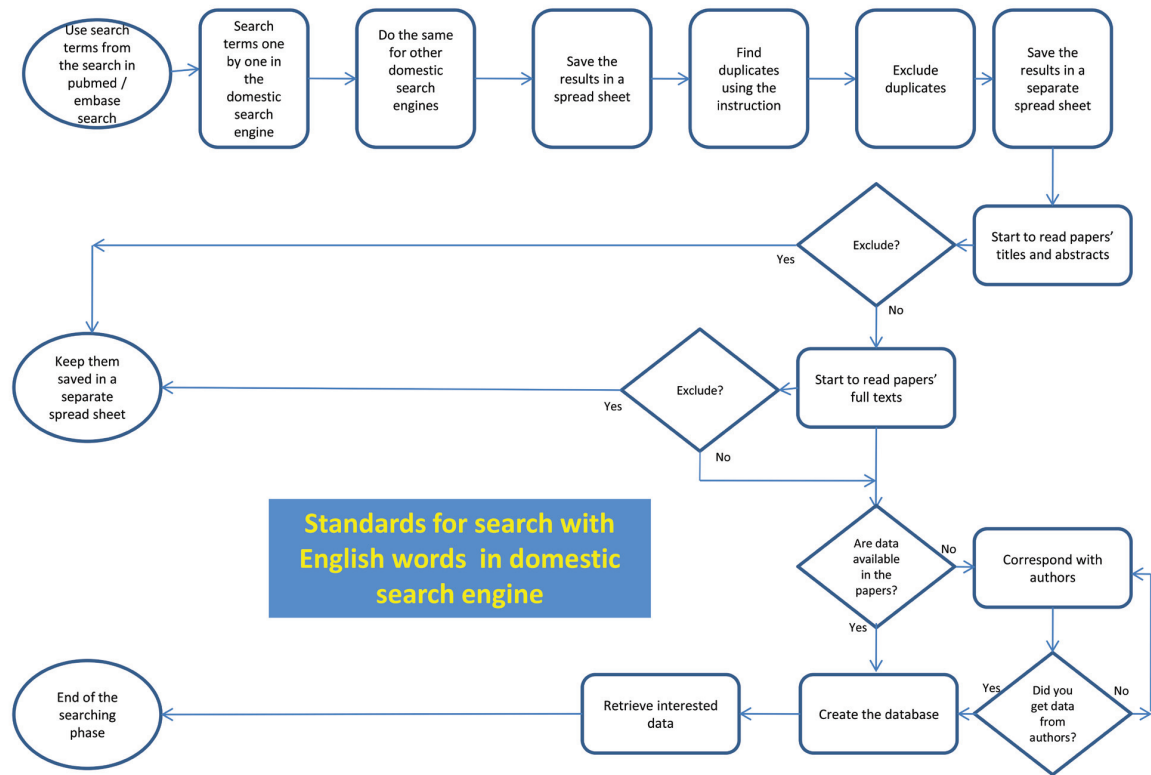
Use search terms from the search in pubmed / embase search

Search terms one by one in the domestic search engine

Do the same for other domestic search engines

Save the results in a spread sheet

Find duplicates using the instruction

Exclude duplicates

Save the results in a separate spread sheet

Start to read papers' titles and abstracts

Exclude?

Yes

No

Keep them saved in a separate spread sheet

Start to read papers' full texts

Exclude?

Yes

No

Standards for search with English words in domestic search engine

Are data available in the papers?

No

Yes

Correspond with authors

Did you get data from authors?

Yes

No

Create the database

Retrieve interested data

End of the searching phase